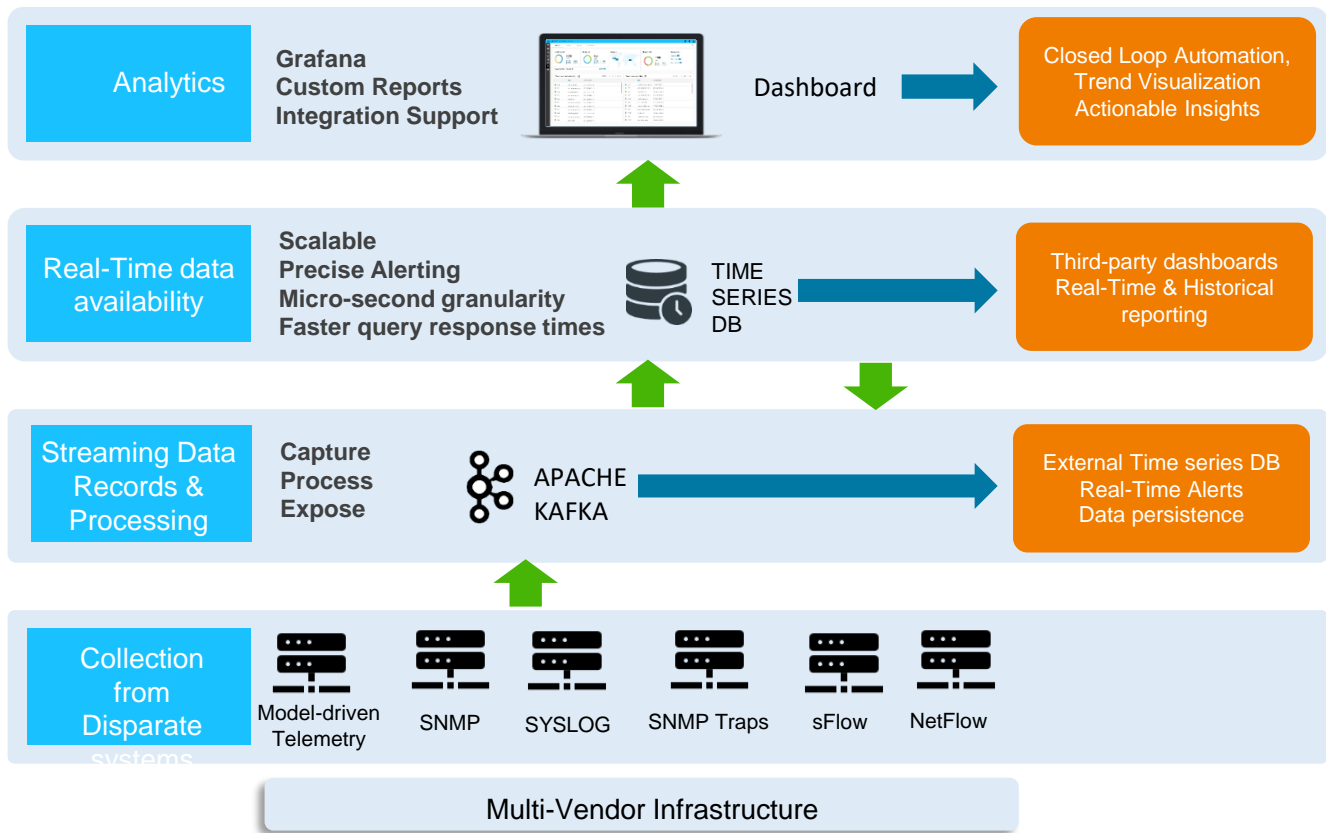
Analytics

Grafana
Custom Reports
Integration Support

Dashboard

Closed Loop Automation, Trend Visualization Actionable Insights

Real-Time data availability

Scalable
Precise Alerting
Micro-second granularity
Faster query response times

TIME SERIES DB

Third-party dashboards Real-Time & Historical reporting

Streaming Data Records & Processing

Capture
Process
Expose

APACHE KAFKA

External Time series DB Real-Time Alerts Data persistence

Collection from Disparate systems

Model-driven Telemetry

SNMP

SYSLOG

SNMP Traps

sFlow

NetFlow

Multi-Vendor Infrastructure